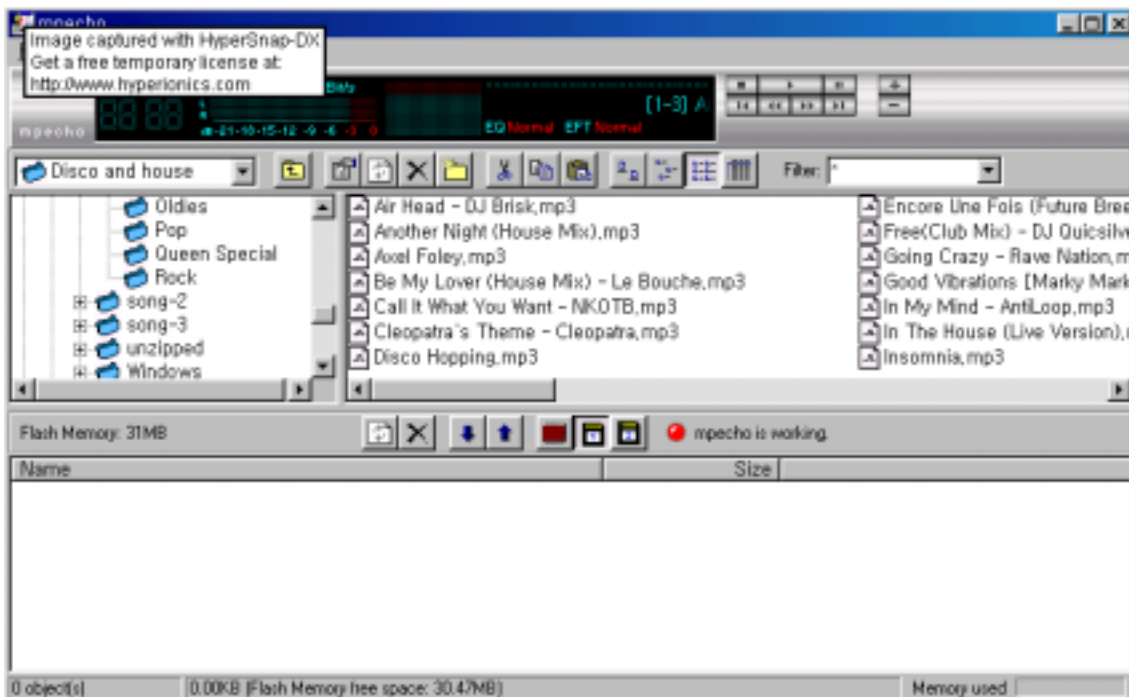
mpecho

Image captured with HyperSnap-DX
Get a free temporary license at:
http:0www.hyperionics.com

mpecho

88 88

Bit/s

-21 -18 -15 -12 -9 -6 -3 0

[1-3] A

EQ Normal EFT Normal

Disco and house

Filter: *

Oldies
Pop
Queen Special
Rock
song-2
song-3
unzipped
Windows

Air Head - DJ Brisk.mp3
Another Night (House Mix).mp3
Axel Foley.mp3
Be My Lover (House Mix) - Le Bouche.mp3
Call It What You Want - NKOTB.mp3
Cleopatra's Theme - Cleopatra.mp3
Disco Hopping.mp3

Encore Une Fois (Future Bree
Free(Club Mix) - DJ Quicsilve
Going Crazy - Rave Nation.m
Good Vibrations [Marky Mark
In My Mind - AntiLoop.mp3
In The House (Live Version).
Insomnia.mp3

Flash Memory: 31MB

mpecho is working.

| Name | Size |
|---|---|

0 object(s)
0.00KB (Flash Memory free space: 30.47MB)
Memory used